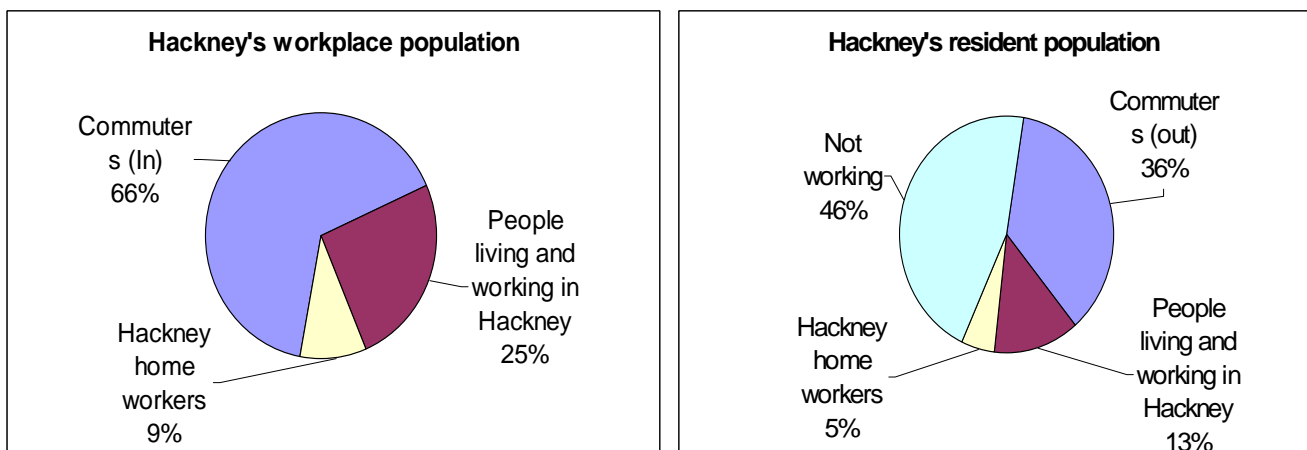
Hackney's workplace population

Commuters (In) 66%

People living and working in Hackney 25%

Hackney home workers 9%

Hackney's resident population

Commuters (out) 36%

Not working 46%

Hackney home workers 5%

People living and working in Hackney 13%